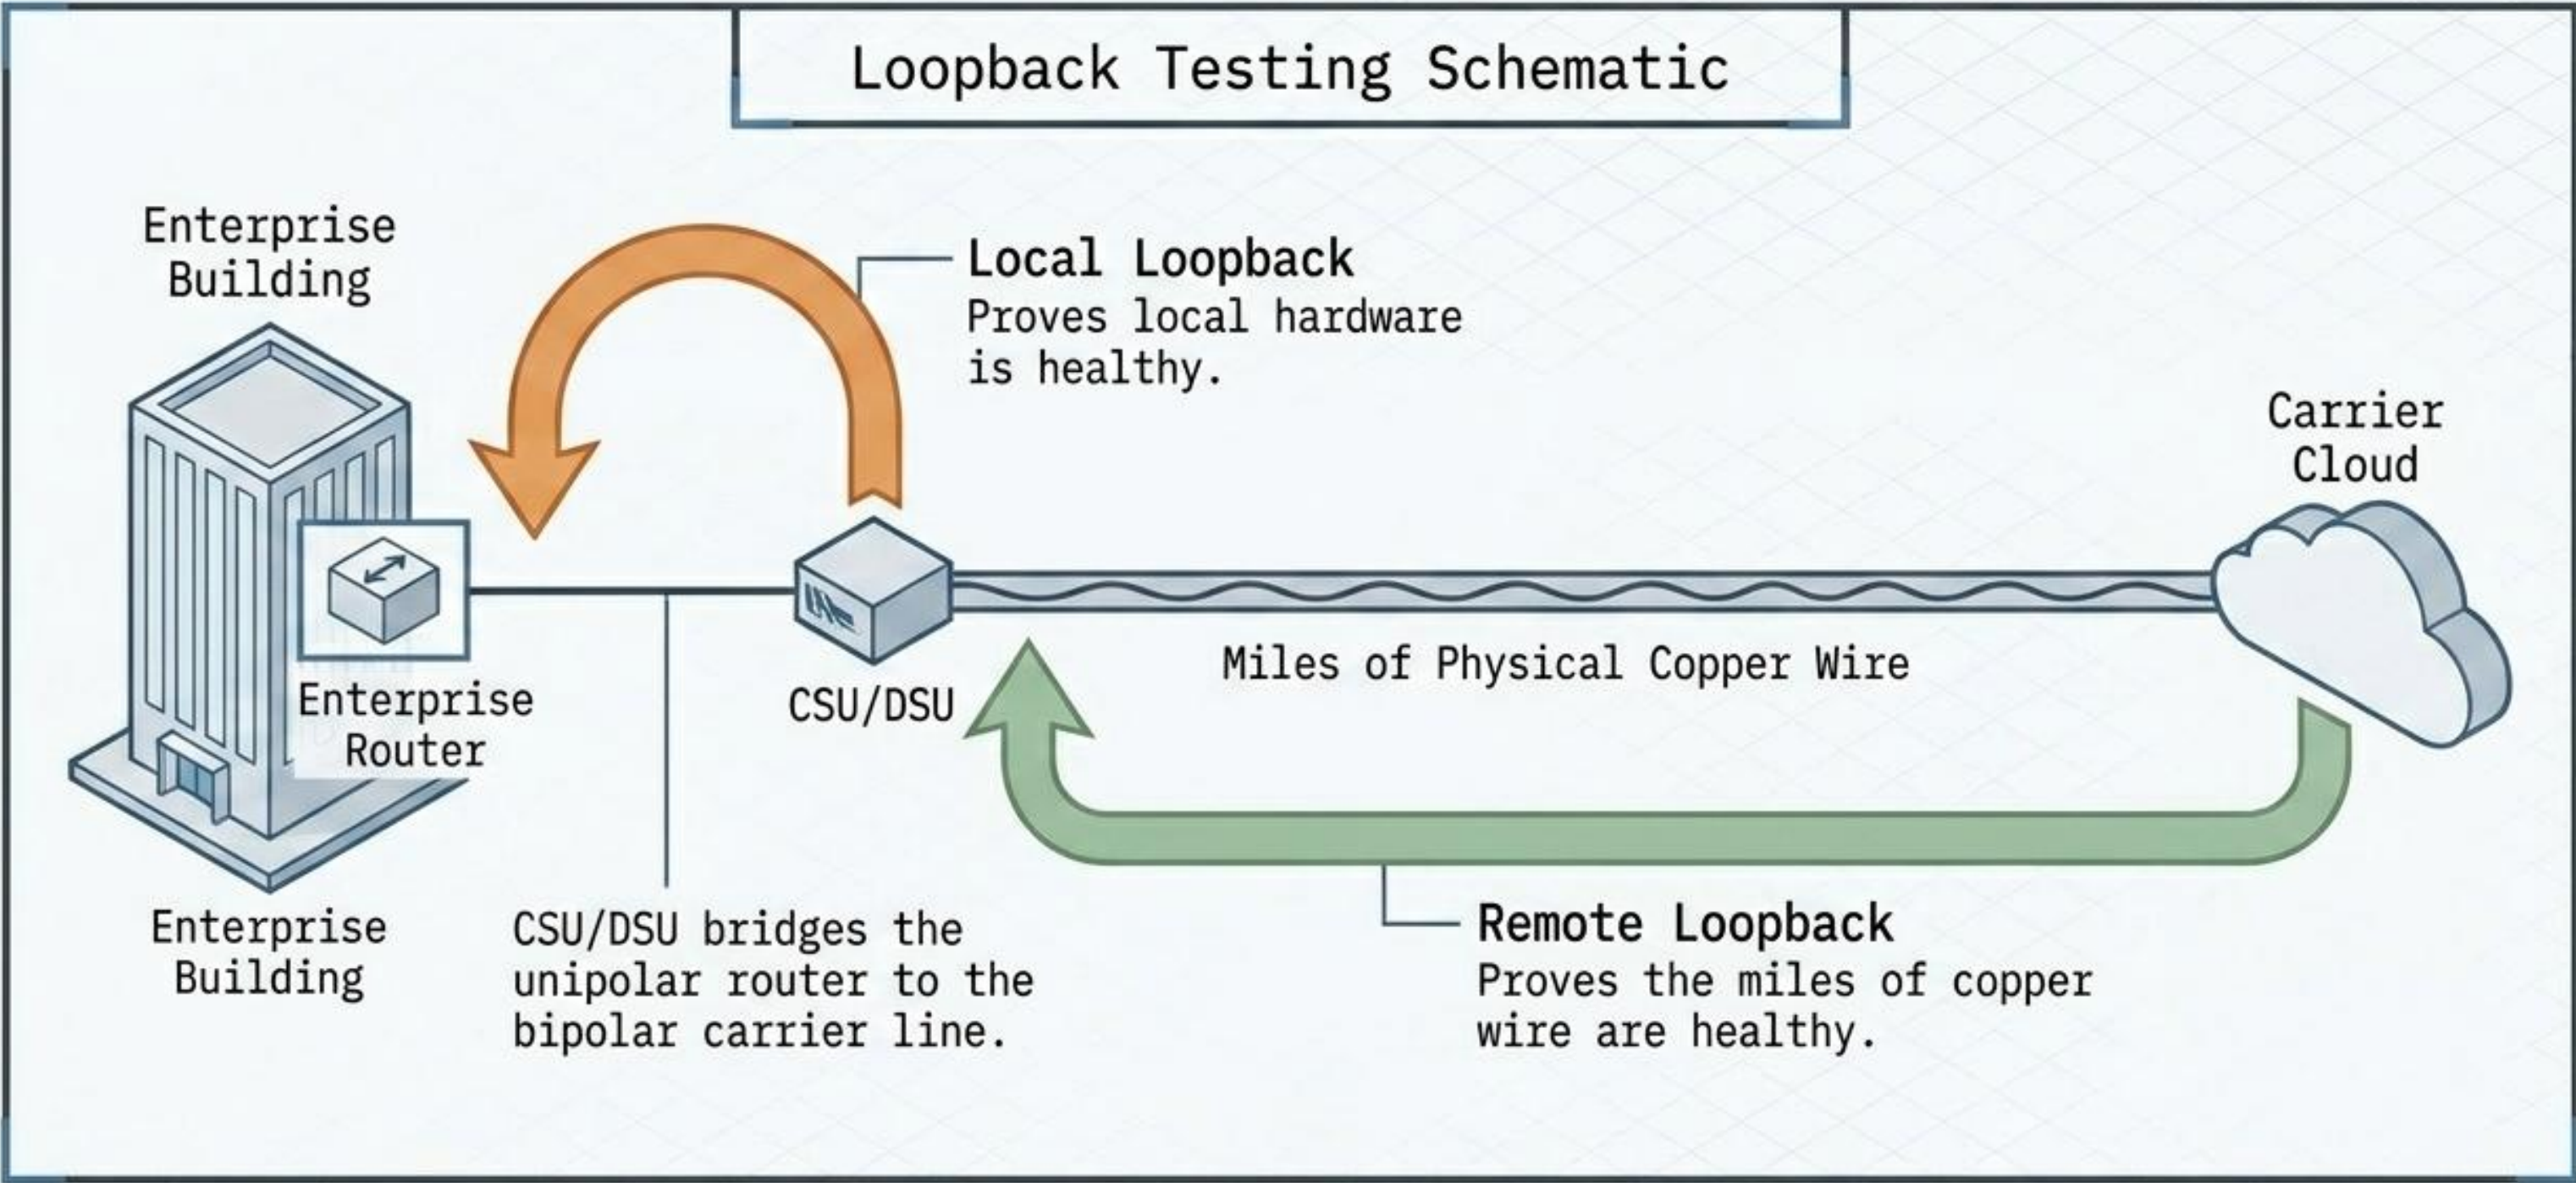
Loopback Testing Schematic

Enterprise Building

Local Loopback
Proves local hardware is healthy.

Carrier Cloud

Enterprise Router

CSU/DSU

Miles of Physical Copper Wire

Enterprise Building

CSU/DSU bridges the unipolar router to the bipolar carrier line.

Remote Loopback
Proves the miles of copper wire are healthy.